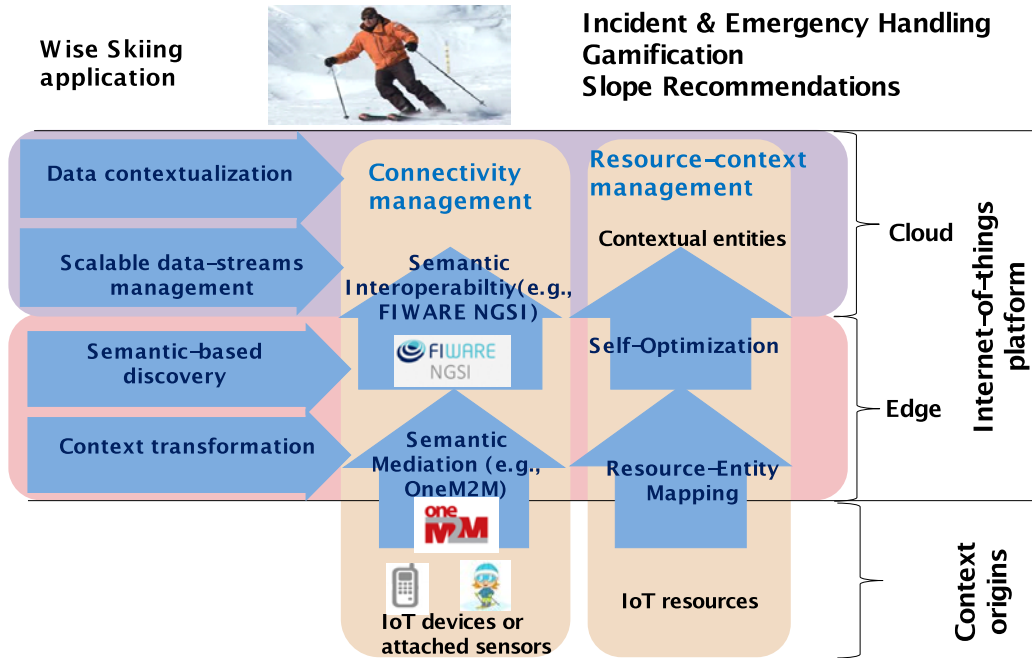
Wise Skiing application

Incident & Emergency Handling
Gamification
Slope Recommendations

Data contextualization

Scalable data-streams management

Semantic-based discovery

Context transformation

Connectivity management

Semantic Interoperabiltiy(e.g., FIWARE NGSI)

FIWARE NGSI

Semantic Mediation (e.g., OneM2M)

oneM2M

IoT devices or attached sensors

Resource-context management

Contextual entities

Self-Optimization

Resource-Entity Mapping

IoT resources

Cloud

Edge

Internet-of-things platform

Context origins